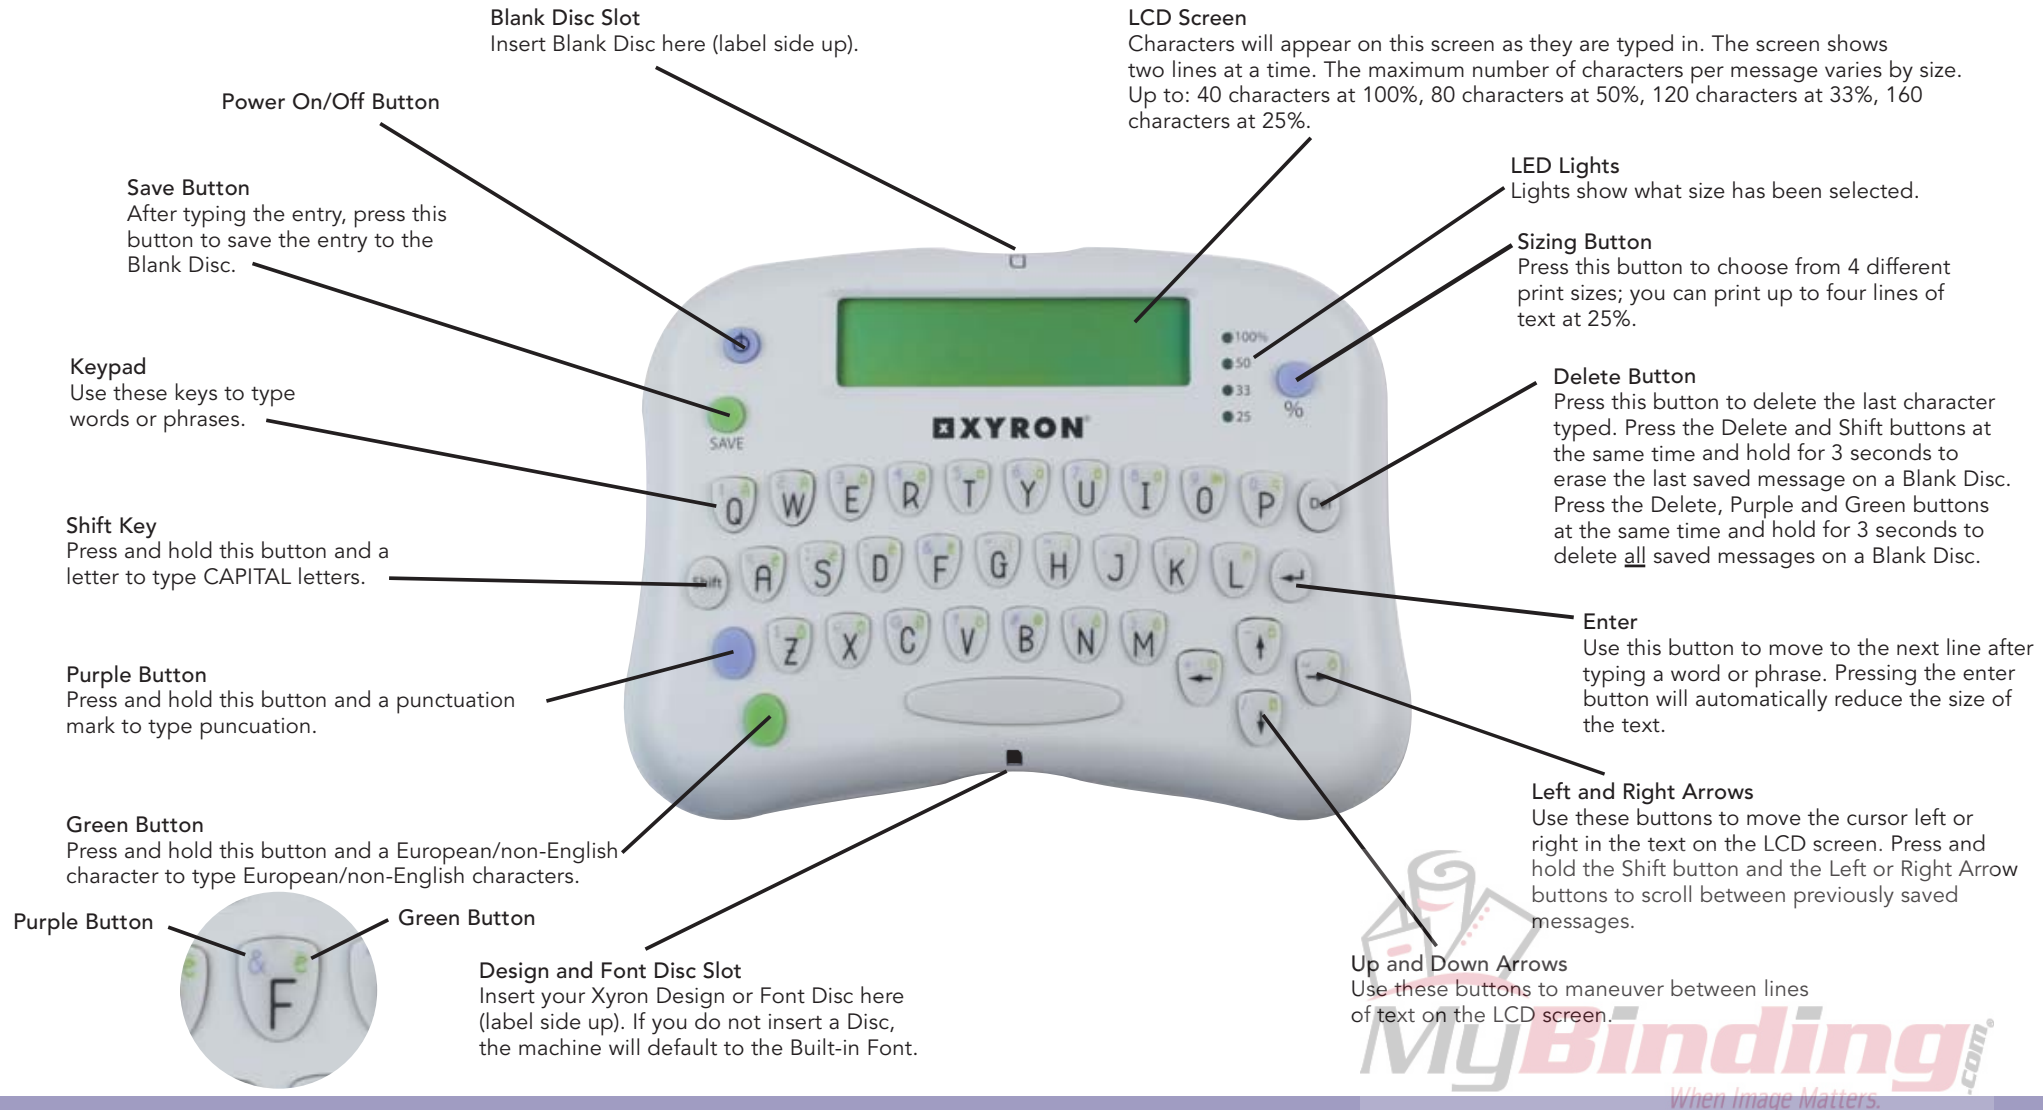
Blank Disc Slot
Insert Blank Disc here (label side up).

Power On/Off Button

Save Button
After typing the entry, press this button to save the entry to the Blank Disc.

Keypad
Use these keys to type words or phrases.

Shift Key
Press and hold this button and a letter to type CAPITAL letters.

Purple Button
Press and hold this button and a punctuation mark to type puncuation.

Green Button
Press and hold this button and a European/non-English character to type European/non-English characters.

Purple Button

Green Button

LCD Screen
Characters will appear on this screen as they are typed in. The screen shows two lines at a time. The maximum number of characters per message varies by size. Up to: 40 characters at 100%, 80 characters at 50%, 120 characters at 33%, 160 characters at 25%.

LED Lights
Lights show what size has been selected.

Sizing Button
Press this button to choose from 4 different print sizes; you can print up to four lines of text at 25%.

Delete Button
Press this button to delete the last character typed. Press the Delete and Shift buttons at the same time and hold for 3 seconds to erase the last saved message on a Blank Disc. Press the Delete, Purple and Green buttons at the same time and hold for 3 seconds to delete all saved messages on a Blank Disc.

Enter
Use this button to move to the next line after typing a word or phrase. Pressing the enter button will automatically reduce the size of the text.

Left and Right Arrows
Use these buttons to move the cursor left or right in the text on the LCD screen. Press and hold the Shift button and the Left or Right Arrow buttons to scroll between previously saved messages.

Up and Down Arrows
Use these buttons to maneuver between lines of text on the LCD screen.

Design and Font Disc Slot
Insert your Xyron Design or Font Disc here (label side up). If you do not insert a Disc, the machine will default to the Built-in Font.

100%
50
33
25
%
SAVE
XYRON
Q W E R T Y U I O P Del
Shift A S D F G H J K L
Z X C V B N M
F

MyBinding.com
When Image Matters.